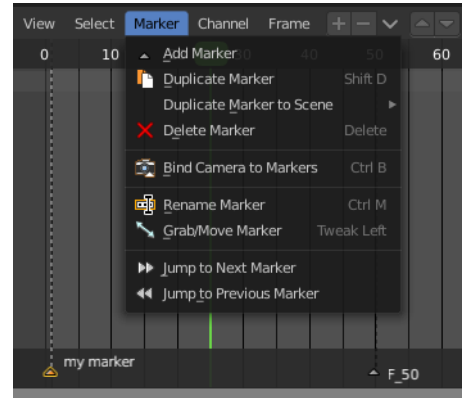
View Select Marker Channel Frame

0 10 30 40 50 60

Add Marker
Duplicate Marker Shift D
Duplicate Marker to Scene
Delete Marker Delete
Bind Camera to Markers Ctrl B
Rename Marker Ctrl M
Grab/Move Marker Tweak Left
Jump to Next Marker
Jump to Previous Marker

my marker
F_50